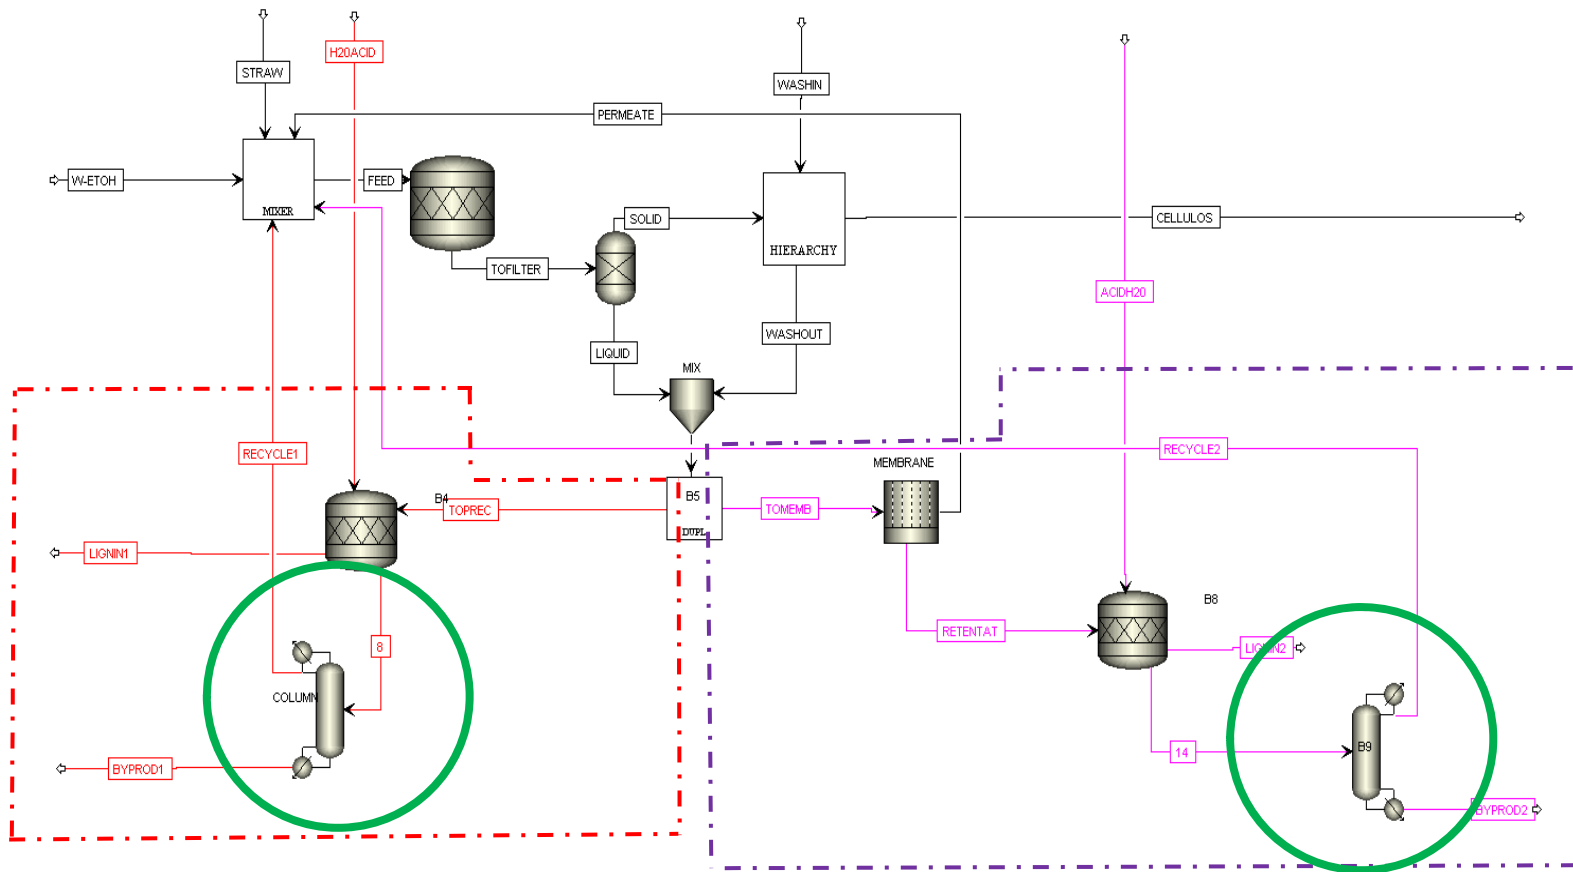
STRAW
H2OACID
WASHIN
PERMEATE
W-ETOH
MIXER
FEED
SOLID
HIERARCHY
CELLULOS
TOFILTER
ACIDH2O
LIQUID
WASHOUT
MIX
RECYCLE2
RECYCLE1
B4
TOPREC
B5
DUPL
TOMEMB
MEMBRANE
LIGNIN1
B8
8
RETENTAT
LIGNIN2
COLUMN
14
B9
BYPROD1
BYPROD2